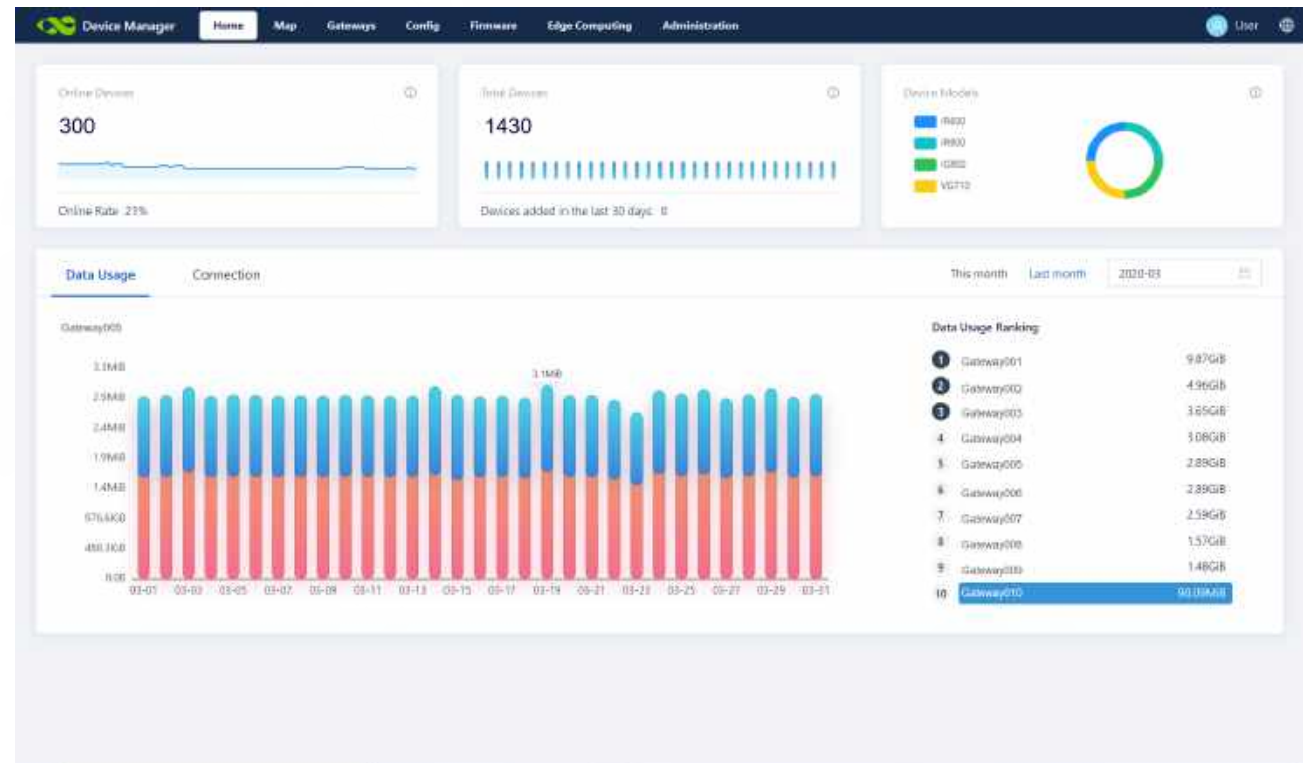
Device Manager Home Map Gateways Config Firmware Edge Computing Administration User

Online Devices
300
Online Rate 21%

Total Devices
1430
Devices added in the last 30 days 0

Device Models
IR600
IR900
IG902
VG710

Data Usage Connection This month Last month 2020-03

Gateway005

3.1MiB
2.5MiB
2.4MiB
1.9MiB
1.4MiB
976.6KiB
488.3KiB
0.00

3.1MiB

03-01 03-03 03-05 03-07 03-09 03-11 03-13 03-15 03-17 03-19 03-21 03-23 03-25 03-27 03-29 03-31

Data Usage Ranking

| | | |
|---|---|---|
| 1 | Gateway001 | 9.87GiB |
| 2 | Gateway002 | 4.96GiB |
| 3 | Gateway003 | 3.65GiB |
| 4 | Gateway004 | 3.08GiB |
| 5 | Gateway005 | 2.89GiB |
| 6 | Gateway006 | 2.89GiB |
| 7 | Gateway007 | 2.59GiB |
| 8 | Gateway008 | 1.57GiB |
| 9 | Gateway009 | 1.48GiB |
| 10 | Gateway010 | 90.00MiB |